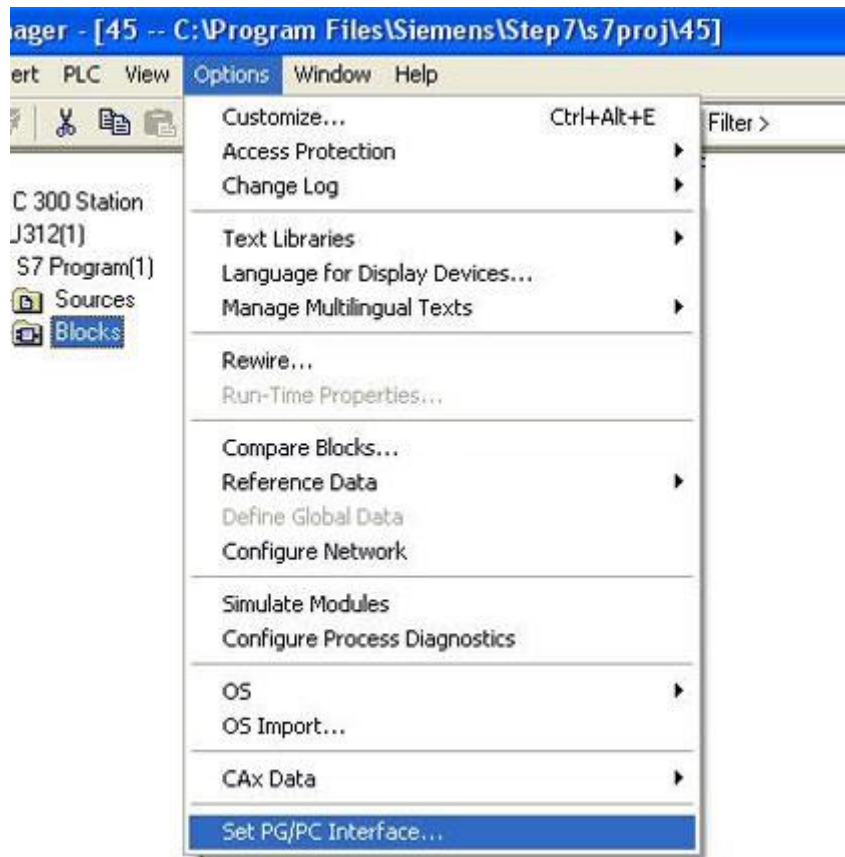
ager - [45 -- C:\Program Files\Siemens\Step7\s7proj\45]

ert PLC View Options Window Help

Filter >

C 300 Station
J312(1)
S7 Program(1)
Sources
Blocks

Customize... Ctrl+Alt+E
Access Protection
Change Log

Text Libraries
Language for Display Devices...
Manage Multilingual Texts

Rewire...
Run-Time Properties...

Compare Blocks...
Reference Data
Define Global Data
Configure Network

Simulate Modules
Configure Process Diagnostics

OS
OS Import...

CAx Data

Set PG/PC Interface...